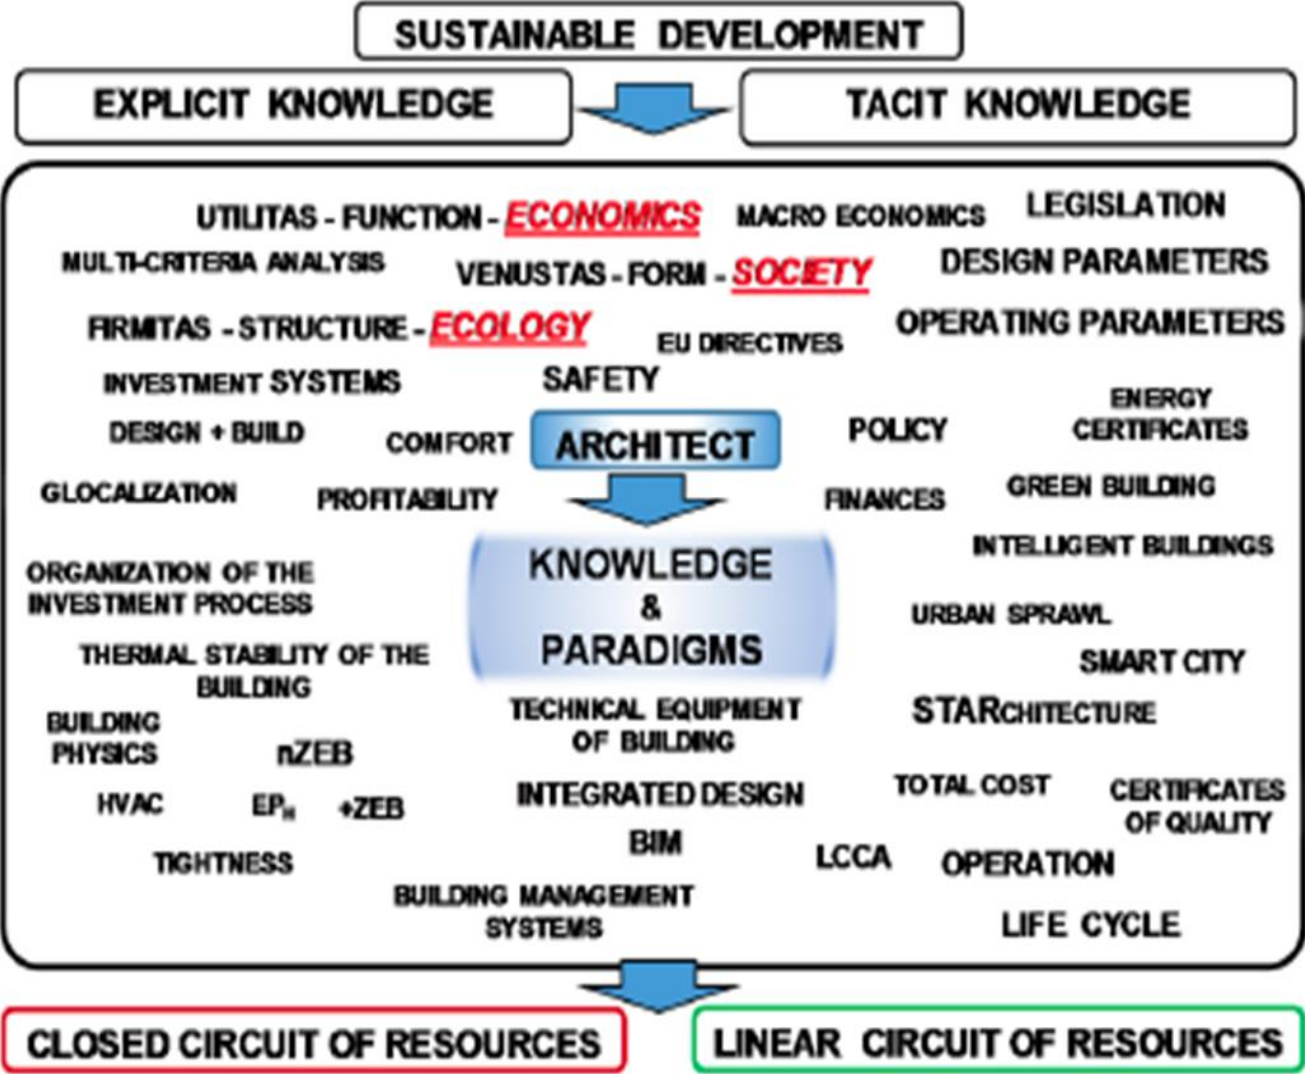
SUSTAINABLE DEVELOPMENT

EXPLICIT KNOWLEDGE

TACIT KNOWLEDGE

UTILITAS - FUNCTION - ECONOMICS

MACRO ECONOMICS

LEGISLATION

MULTI-CRITERIA ANALYSIS

VENUSTAS - FORM - SOCIETY

DESIGN PARAMETERS

FIRMITAS - STRUCTURE - ECOLOGY

EU DIRECTIVES

OPERATING PARAMETERS

INVESTMENT SYSTEMS

SAFETY

DESIGN + BUILD

COMFORT

ARCHITECT

POLICY

ENERGY CERTIFICATES

GLOCALIZATION

PROFITABILITY

FINANCES

GREEN BUILDING

INTELLIGENT BUILDINGS

ORGANIZATION OF THE INVESTMENT PROCESS

KNOWLEDGE & PARADIGMS

URBAN SPRAWL

THERMAL STABILITY OF THE BUILDING

SMART CITY

BUILDING PHYSICS

nZEB

TECHNICAL EQUIPMENT OF BUILDING

STARCHITECTURE

HVAC

$EP_H$

+ZEB

INTEGRATED DESIGN

TOTAL COST

CERTIFICATES OF QUALITY

TIGHTNESS

BIM

LCCA

OPERATION

BUILDING MANAGEMENT SYSTEMS

LIFE CYCLE

CLOSED CIRCUIT OF RESOURCES

LINEAR CIRCUIT OF RESOURCES